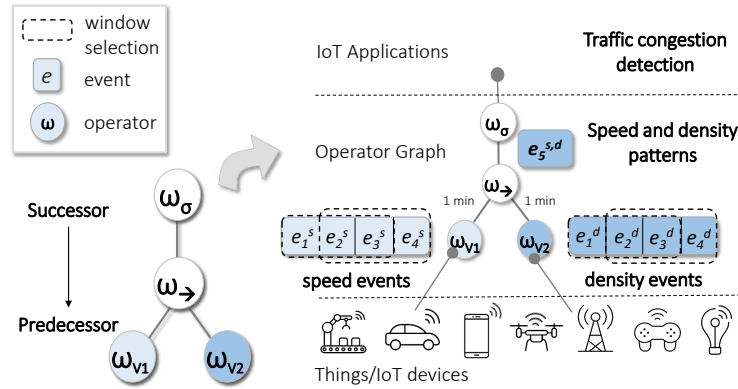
window selection

$e$ event

$\omega$ operator

Successor

Predecessor

$\omega_{\sigma}$

$\omega_{\rightarrow}$

$\omega_{V1}$

$\omega_{V2}$

IoT Applications

Traffic congestion detection

Operator Graph

Speed and density patterns

$\omega_{\sigma}$

$e_5^{s,d}$

$\omega_{\rightarrow}$

1 min

1 min

$e_1^s$ $e_2^s$ $e_3^s$ $e_4^s$

$\omega_{V1}$

$\omega_{V2}$

$e_1^d$ $e_2^d$ $e_3^d$ $e_4^d$

speed events

density events

Things/IoT devices